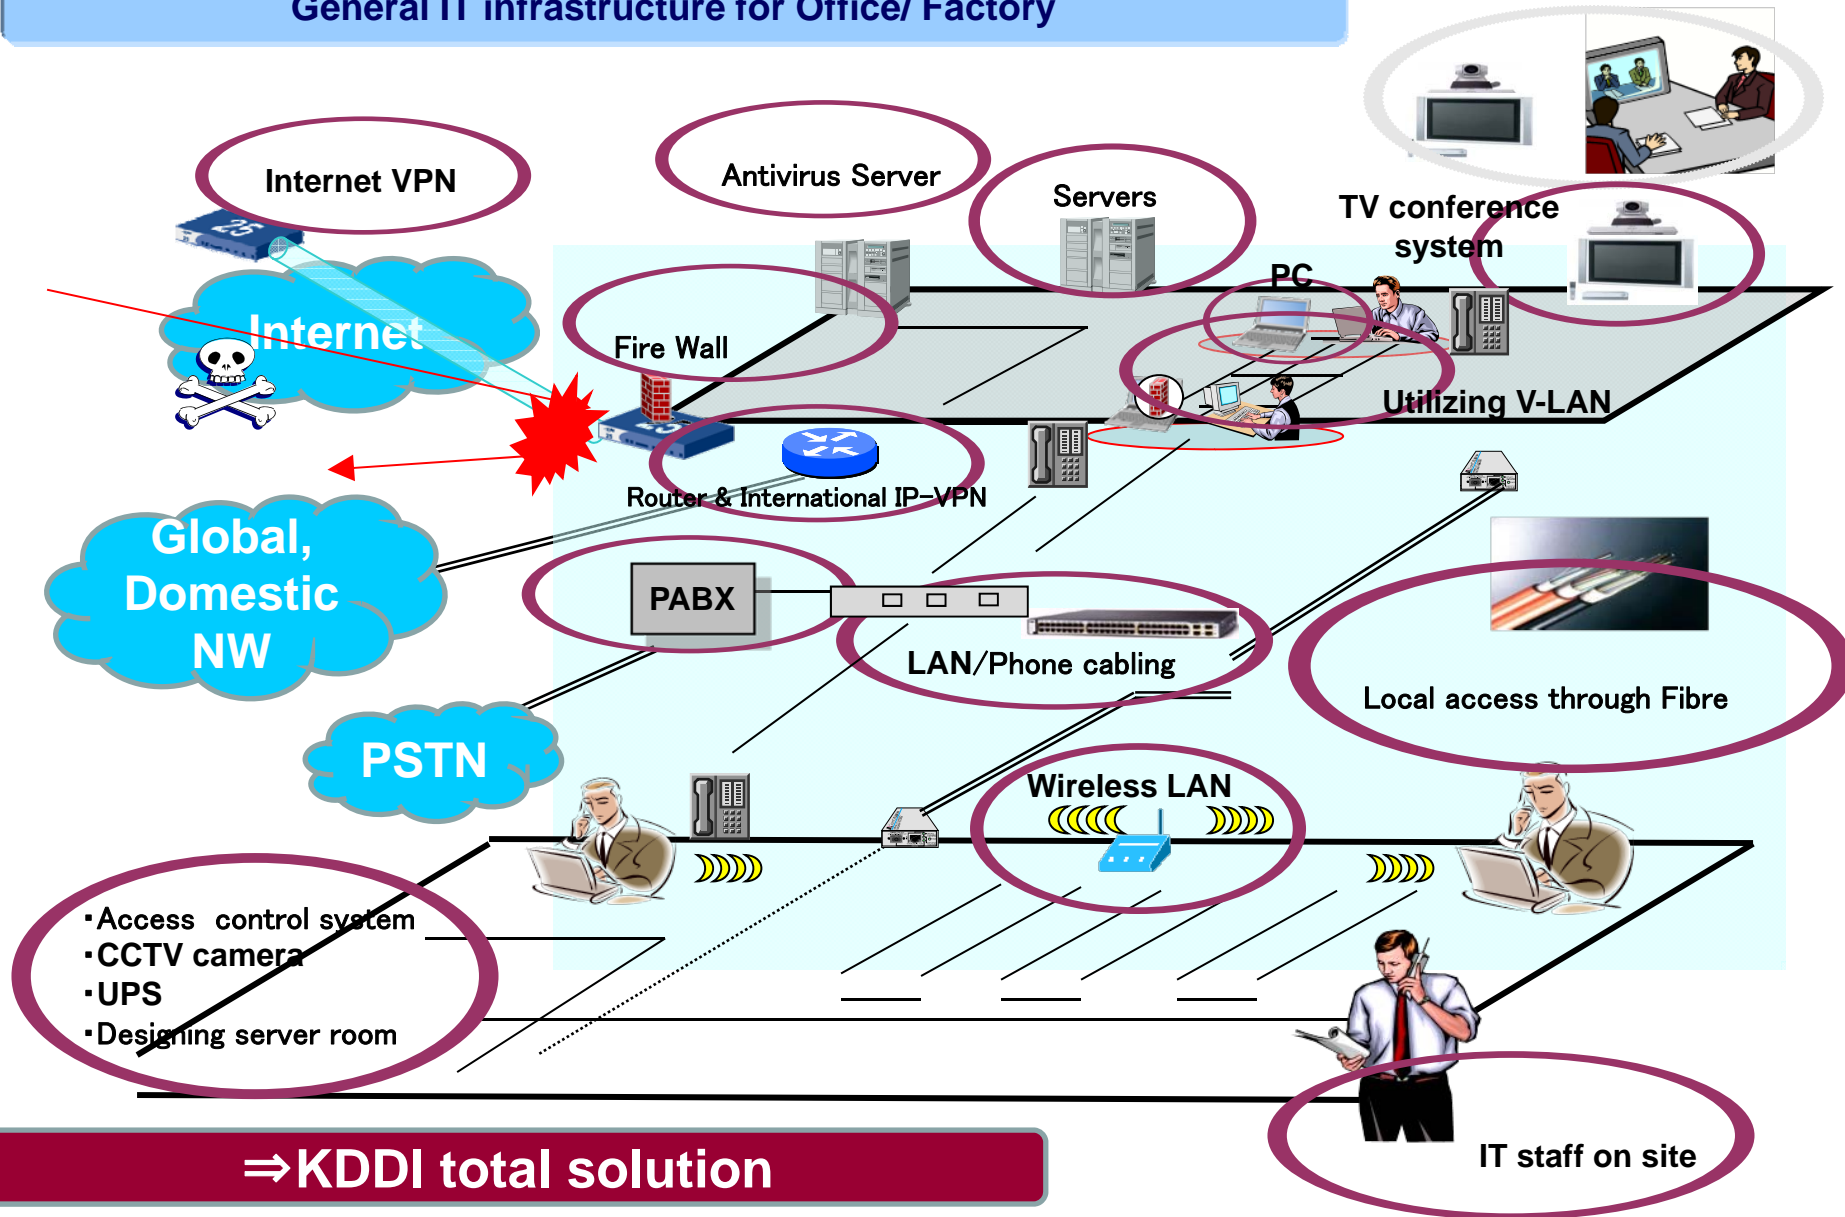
General IT infrastructure for Office/ Factory

Internet VPN

Antivirus Server

Servers

TV conference system

PC

Internet

Fire Wall

Utilizing V-LAN

Router & International IP-VPN

Global, Domestic NW

PABX

LAN/Phone cabling

Local access through Fibre

PSTN

Wireless LAN

・Access control system
・CCTV camera
・UPS
・Designing server room

IT staff on site

⇒KDDI total solution